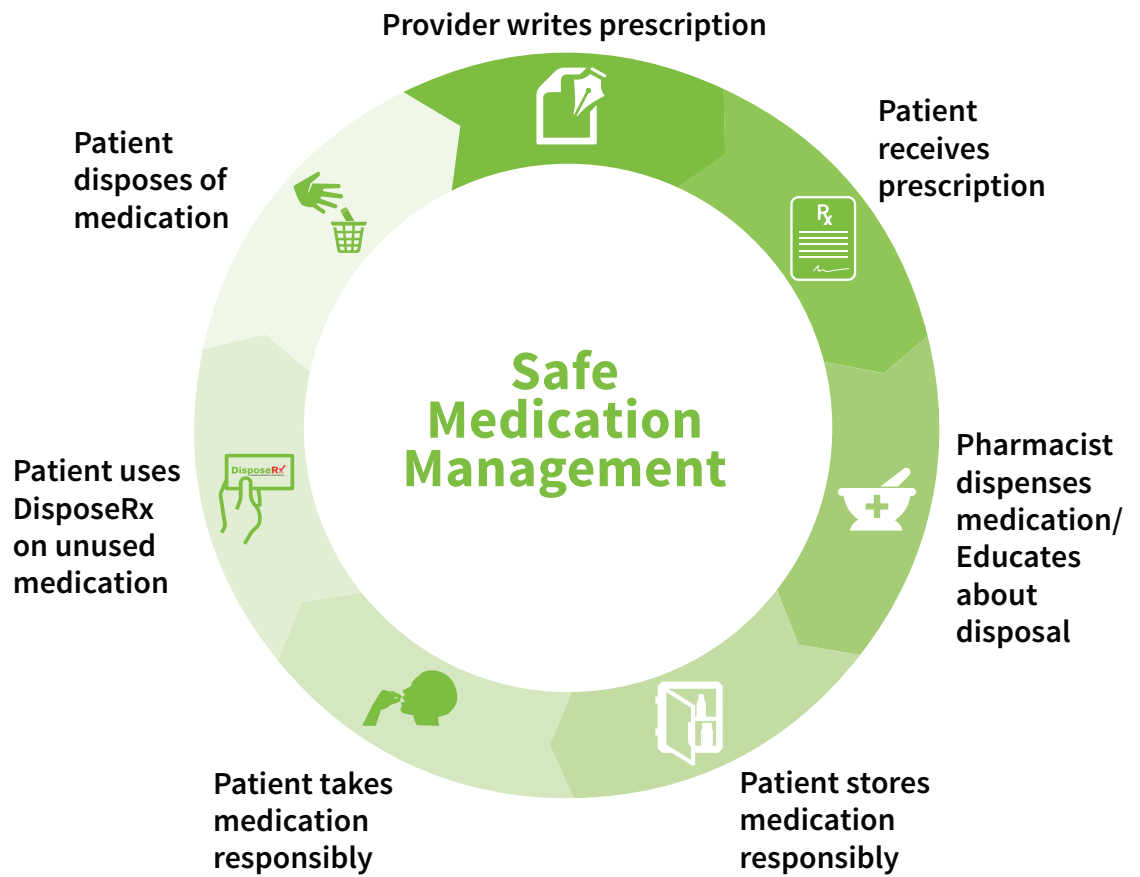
Provider writes prescription

Patient receives prescription

$R_x$

Pharmacist dispenses medication/ Educates about disposal

Patient stores medication responsibly

Patient takes medication responsibly

Patient uses DisposeRx on unused medication

DisposeRx

Patient disposes of medication

Safe Medication Management